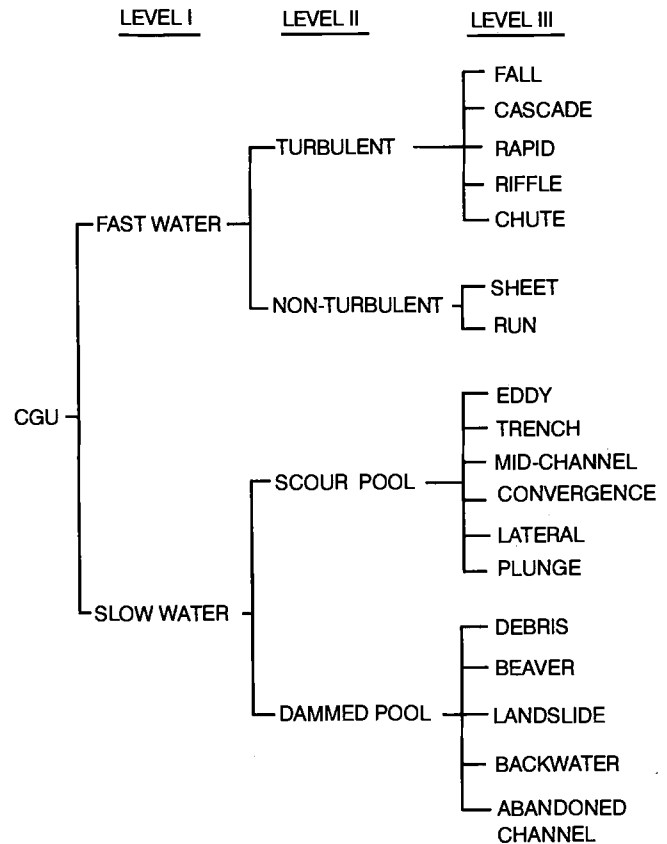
LEVEL I
LEVEL II
LEVEL III

CGU
FAST WATER
TURBULENT
FALL
CASCADE
RAPID
RIFFLE
CHUTE
NON-TURBULENT
SHEET
RUN
SLOW WATER
SCOUR POOL
EDDY
TRENCH
MID-CHANNEL
CONVERGENCE
LATERAL
PLUNGE
DAMMED POOL
DEBRIS
BEAVER
LANDSLIDE
BACKWATER
ABANDONED CHANNEL